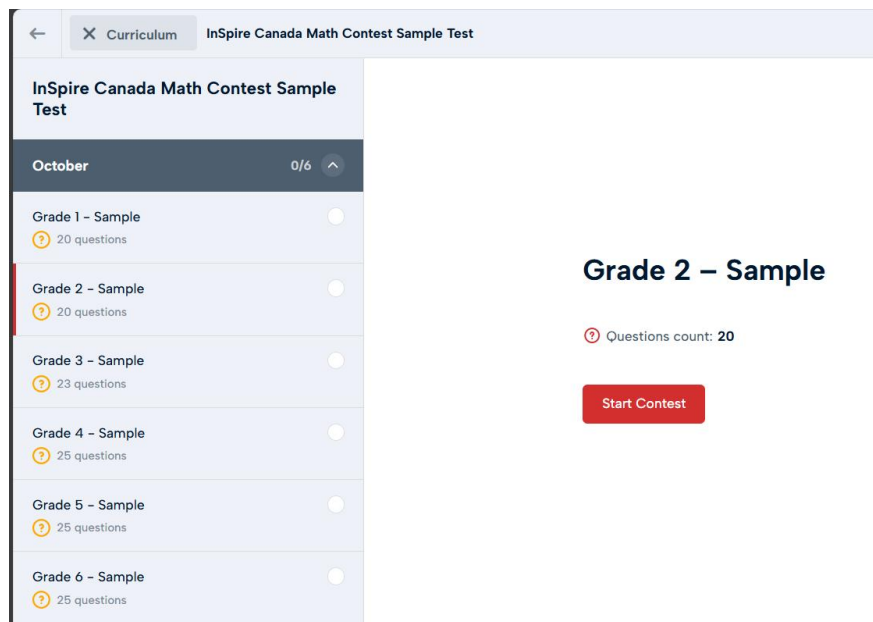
Curriculum InSpire Canada Math Contest Sample Test

InSpire Canada Math Contest Sample Test

October 0/6

Grade 1 - Sample
20 questions

Grade 2 - Sample
20 questions

Grade 3 - Sample
23 questions

Grade 4 - Sample
25 questions

Grade 5 - Sample
25 questions

Grade 6 - Sample
25 questions

Grade 2 – Sample

Questions count: 20

Start Contest